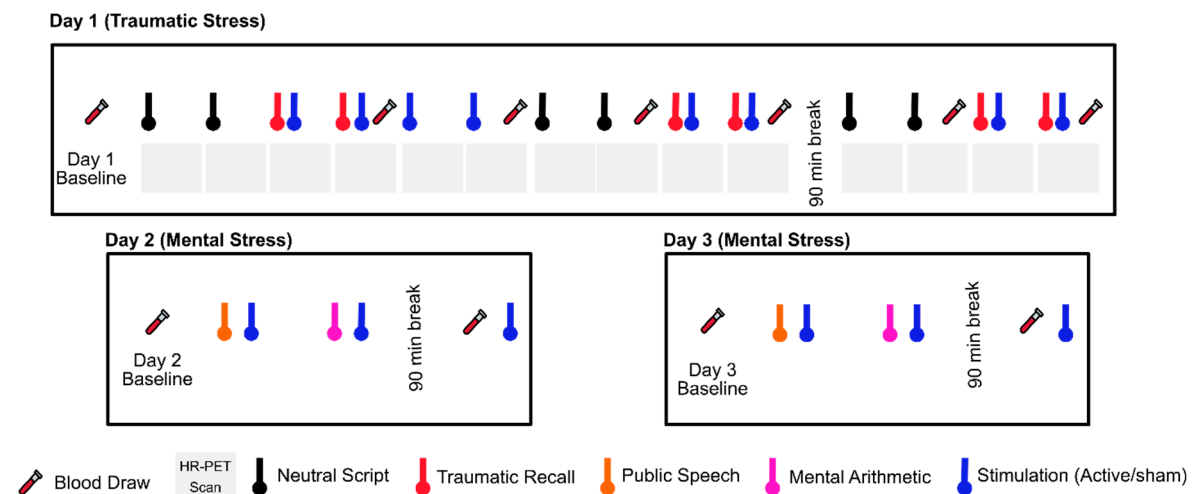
Day 1 (Traumatic Stress)

Day 1 Baseline

90 min break

Day 2 (Mental Stress)

Day 2 Baseline

90 min break

Day 3 (Mental Stress)

Day 3 Baseline

90 min break

Blood Draw HR-PET Scan Neutral Script Traumatic Recall Public Speech Mental Arithmetic Stimulation (Active/sham)